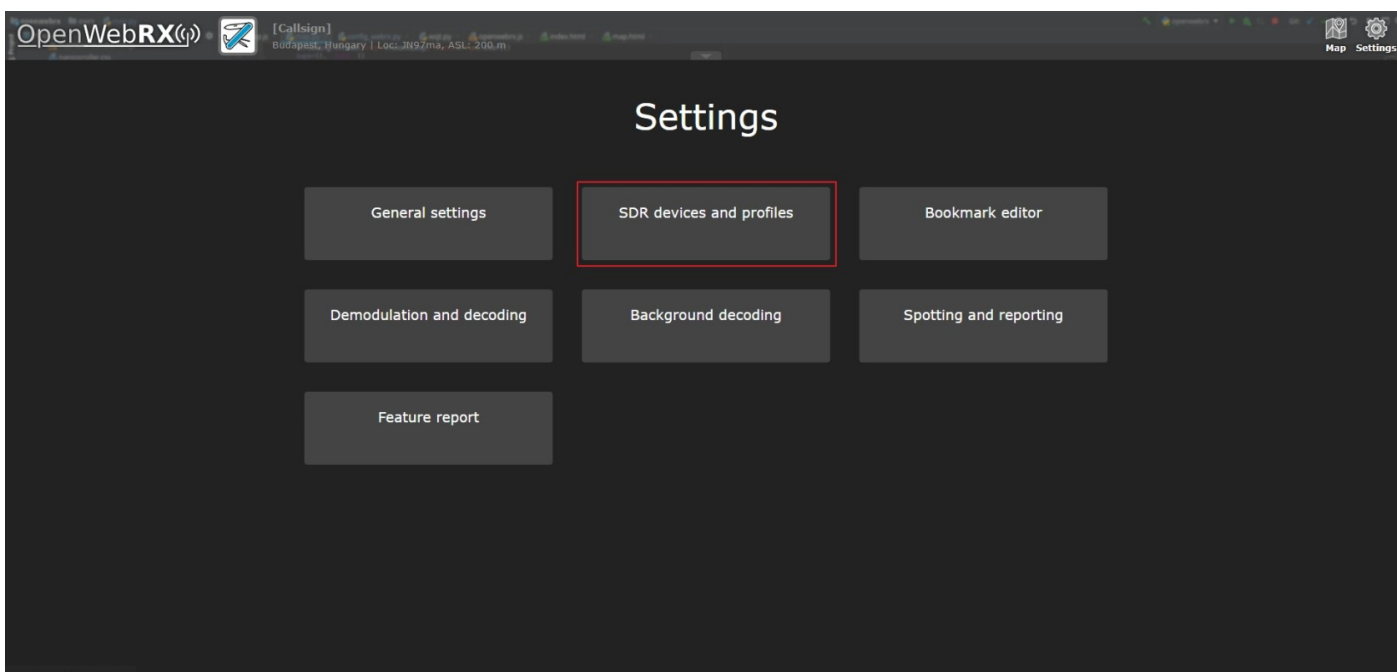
OpenWebRX

[Callsign]
Budapest, Hungary | Loc: JN97ma, ASL: 200 m

Map Settings

Settings

General settings

SDR devices and profiles

Bookmark editor

Demodulation and decoding

Background decoding

Spotting and reporting

Feature report